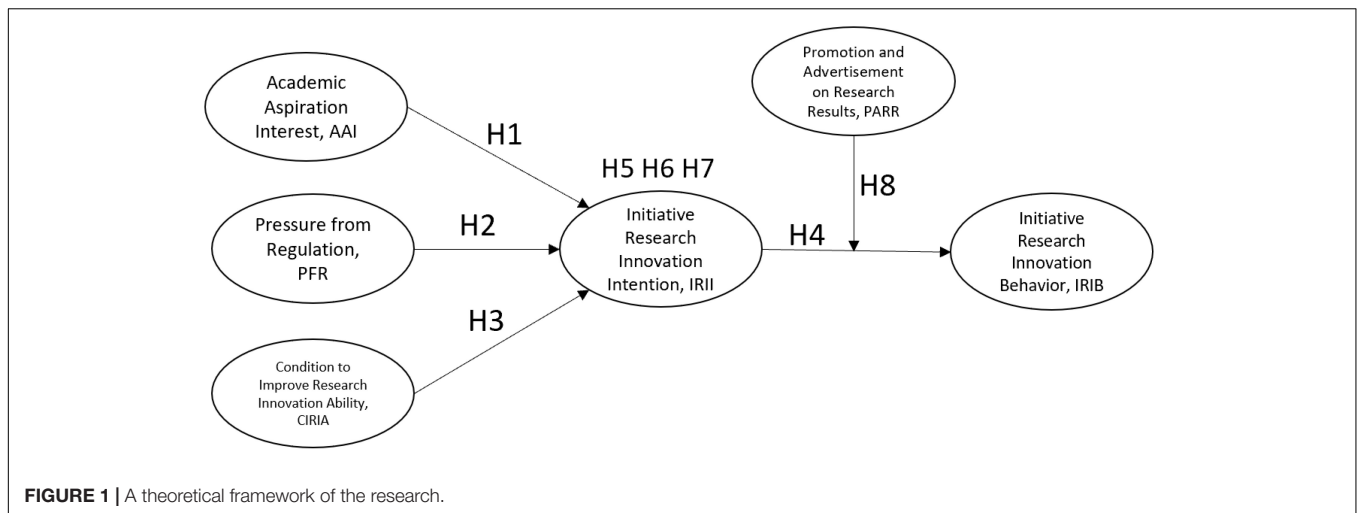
Academic Aspiration Interest, AAI

H1

Promotion and Advertisement on Research Results, PARR

H5 H6 H7

H8

Pressure from Regulation, PFR

H2

Initiative Research Innovation Intention, IRII

H4

Initiative Research Innovation Behavior, IRIB

H3

Condition to Improve Research Innovation Ability, CIRIA

FIGURE 1 | A theoretical framework of the research.